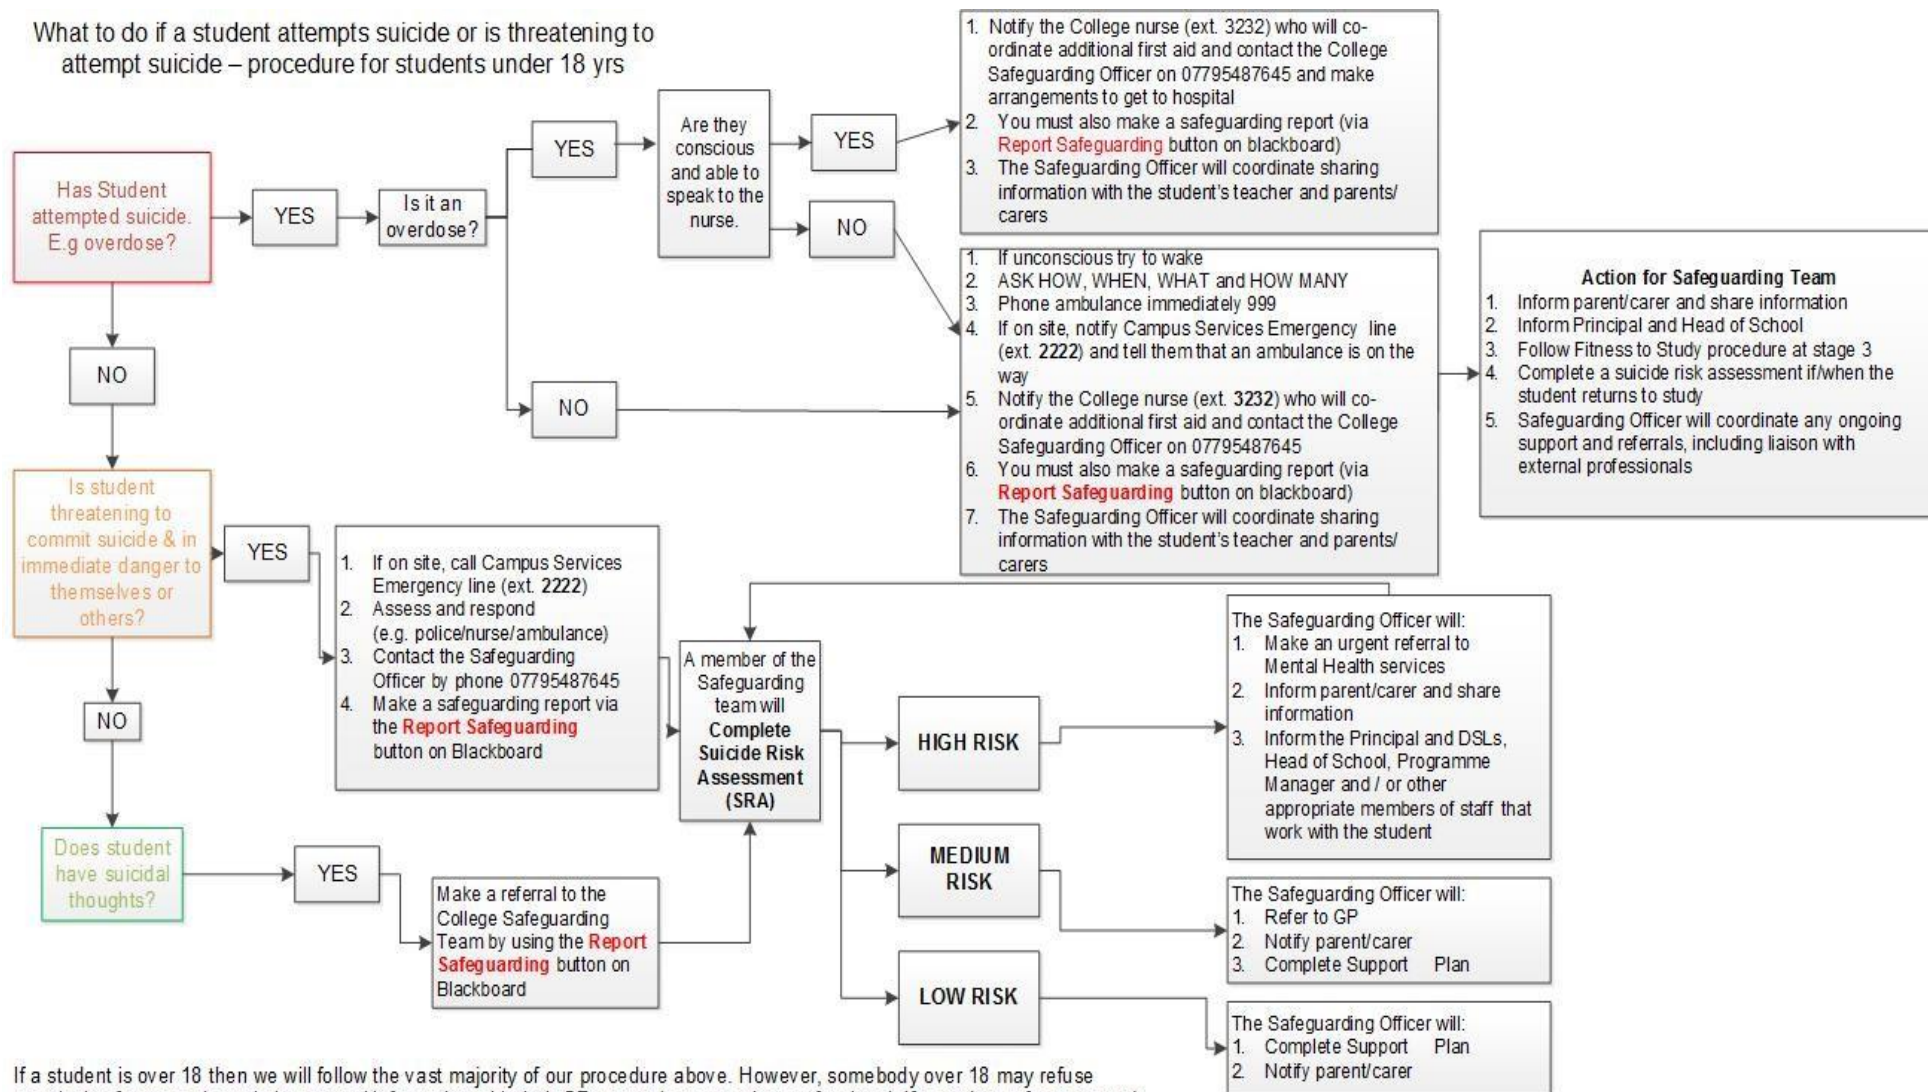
What to do if a student attempts suicide or is threatening to attempt suicide – procedure for students under 18 yrs

Has Student attempted suicide. E.g overdose?

YES

Is it an overdose?

YES

Are they conscious and able to speak to the nurse.

YES

1. Notify the College nurse (ext. 3232) who will co-ordinate additional first aid and contact the College Safeguarding Officer on 07795487645 and make arrangements to get to hospital
2. You must also make a safeguarding report (via Report Safeguarding button on blackboard)
3. The Safeguarding Officer will coordinate sharing information with the student's teacher and parents/ carers

NO

NO

1. If unconscious try to wake
2. ASK HOW, WHEN, WHAT and HOW MANY
3. Phone ambulance immediately 999
4. If on site, notify Campus Services Emergency line (ext. 2222) and tell them that an ambulance is on the way
5. Notify the College nurse (ext. 3232) who will co-ordinate additional first aid and contact the College Safeguarding Officer on 07795487645
6. You must also make a safeguarding report (via Report Safeguarding button on blackboard)
7. The Safeguarding Officer will coordinate sharing information with the student's teacher and parents/ carers

Action for Safeguarding Team
1. Inform parent/carer and share information
2. Inform Principal and Head of School
3. Follow Fitness to Study procedure at stage 3
4. Complete a suicide risk assessment if/when the student returns to study
5. Safeguarding Officer will coordinate any ongoing support and referrals, including liaison with external professionals

NO

Is student threatening to commit suicide & in immediate danger to themselves or others?

YES

1. If on site, call Campus Services Emergency line (ext. 2222)
2. Assess and respond (e.g. police/nurse/ambulance)
3. Contact the Safeguarding Officer by phone 07795487645
4. Make a safeguarding report via the Report Safeguarding button on Blackboard

A member of the Safeguarding team will Complete Suicide Risk Assessment (SRA)

HIGH RISK

The Safeguarding Officer will:
1. Make an urgent referral to Mental Health services
2. Inform parent/carer and share information
3. Inform the Principal and DSLs, Head of School, Programme Manager and / or other appropriate members of staff that work with the student

NO

Does student have suicidal thoughts?

YES

Make a referral to the College Safeguarding Team by using the Report Safeguarding button on Blackboard

MEDIUM RISK

The Safeguarding Officer will:
1. Refer to GP
2. Notify parent/carer
3. Complete Support Plan

LOW RISK

The Safeguarding Officer will:
1. Complete Support Plan
2. Notify parent/carer

If a student is over 18 then we will follow the vast majority of our procedure above. However, somebody over 18 may refuse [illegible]